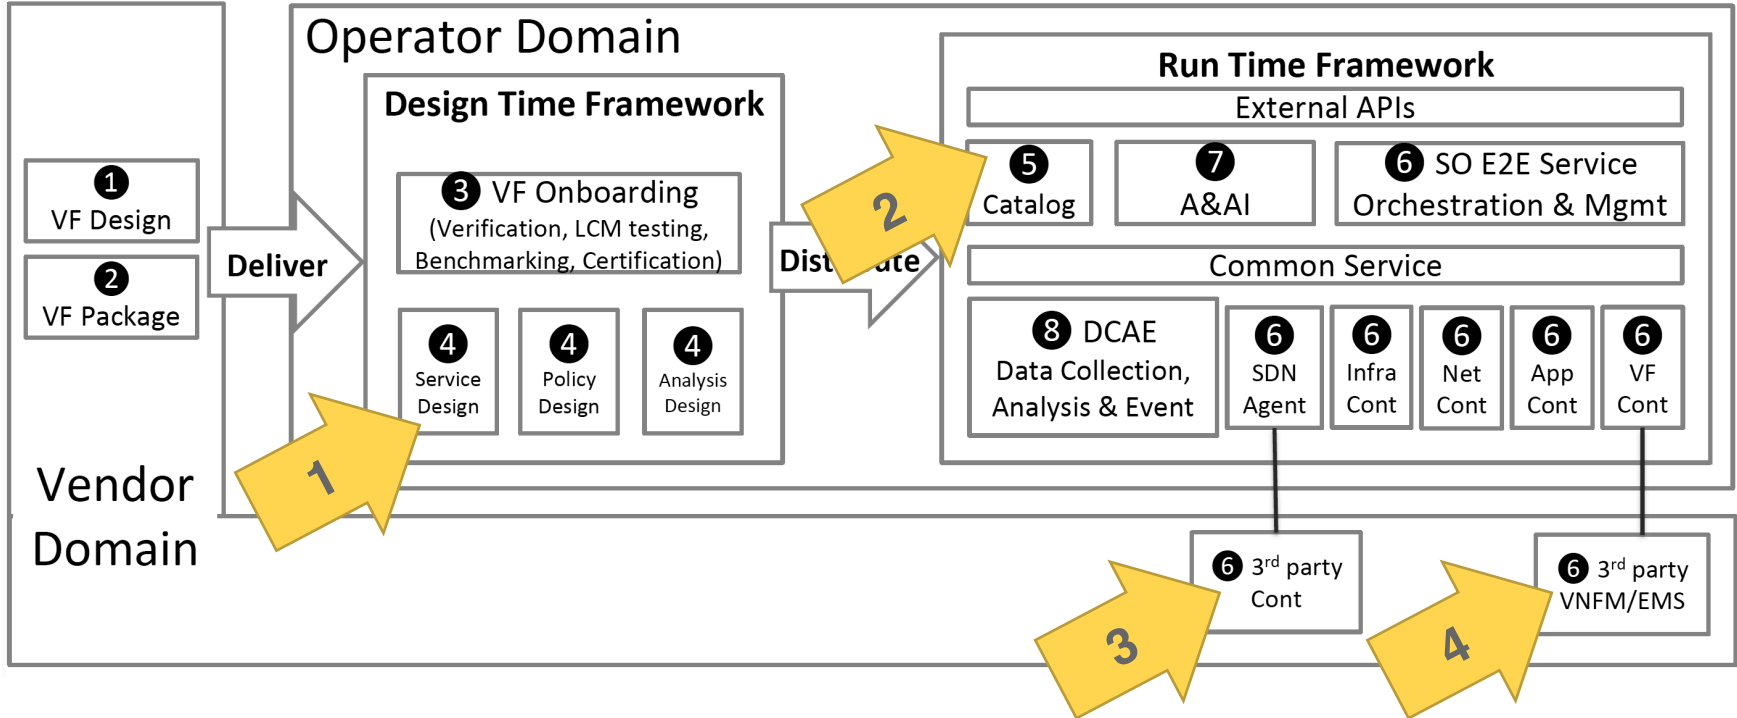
Operator Domain

Design Time Framework

3 VF Onboarding (Verification, LCM testing, Benchmarking, Certification)

4 Service Design

4 Policy Design

4 Analysis Design

Run Time Framework

External APIs

5 Catalog

7 A&AI

6 SO E2E Service Orchestration & Mgmt

Common Service

8 DCAE Data Collection, Analysis & Event

6 SDN Agent

6 Infra Cont

6 Net Cont

6 App Cont

6 VF Cont

1 VF Design

2 VF Package

Deliver

Dist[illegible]ute

2

1

Vendor Domain

6 3$^{rd}$ party Cont

6 3$^{rd}$ party VNFM/EMS

3

4